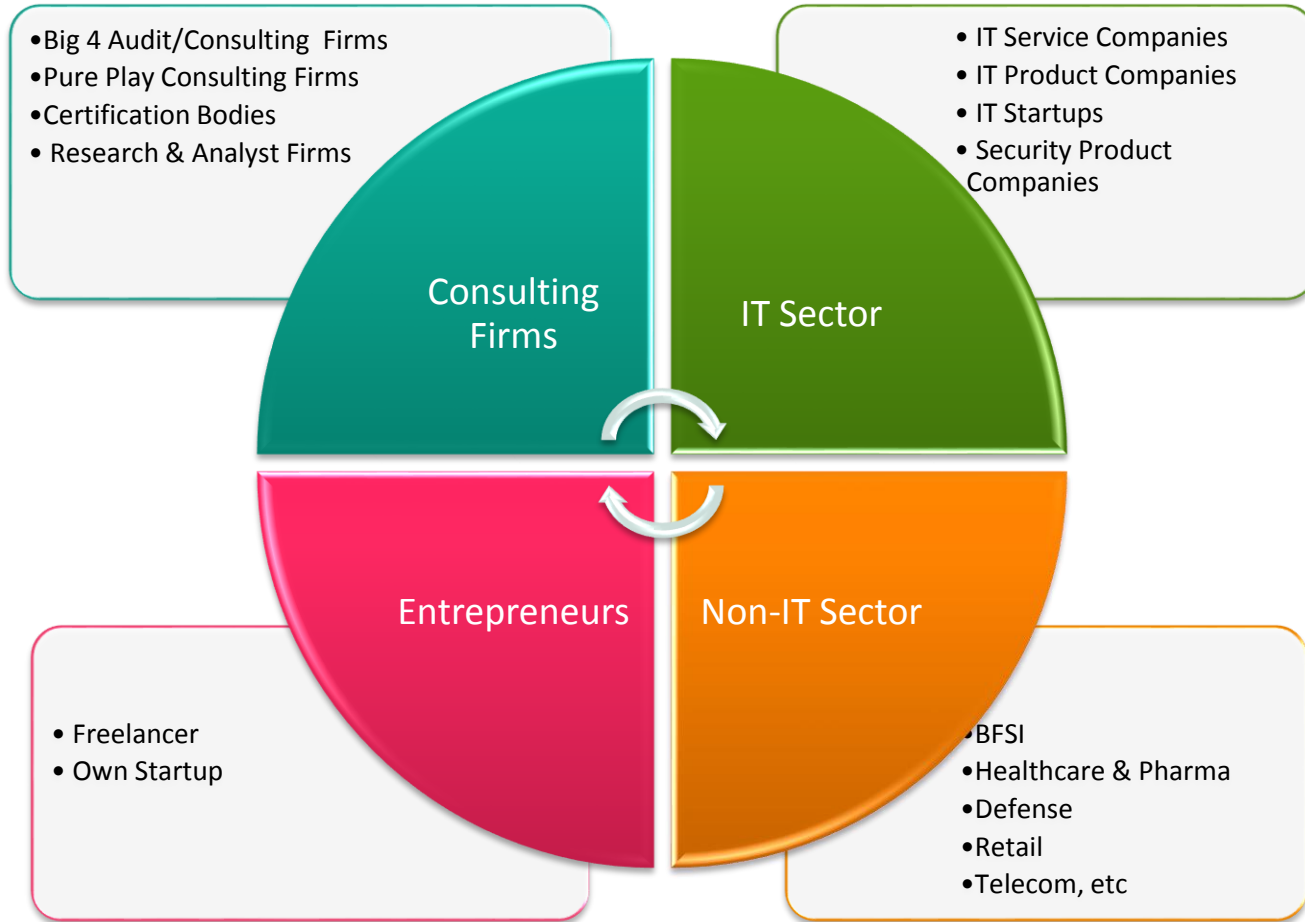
•Big 4 Audit/Consulting Firms
•Pure Play Consulting Firms
•Certification Bodies
• Research & Analyst Firms

• IT Service Companies
• IT Product Companies
• IT Startups
• Security Product Companies

Consulting Firms

IT Sector

Entrepreneurs

Non-IT Sector

• Freelancer
• Own Startup

•BFSI
•Healthcare & Pharma
•Defense
•Retail
•Telecom, etc